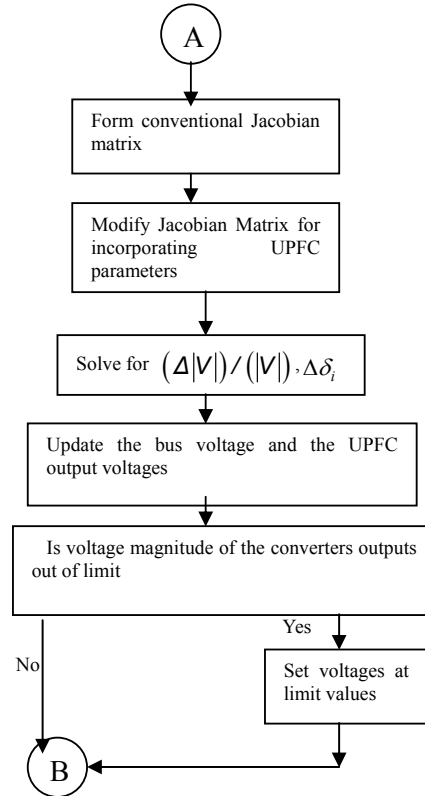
A

Form conventional Jacobian matrix

Modify Jacobian Matrix for incorporating UPFC parameters

Solve for $\left(\Delta|V|\right)/\left(|V|\right), \Delta\delta_i$

Update the bus voltage and the UPFC output voltages

Is voltage magnitude of the converters outputs out of limit

Yes

No

Set voltages at limit values

B